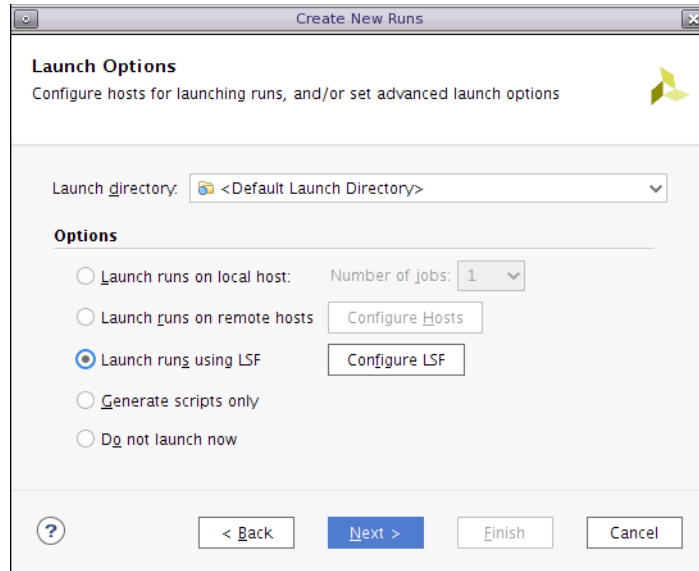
Create New Runs

Launch Options
Configure hosts for launching runs, and/or set advanced launch options

Launch directory: <Default Launch Directory>

Options

Launch runs on local host: Number of jobs: 1

Launch runs on remote hosts Configure Hosts

Launch runs using LSF Configure LSF

Generate scripts only

Do not launch now

?

< Back Next > Finish Cancel